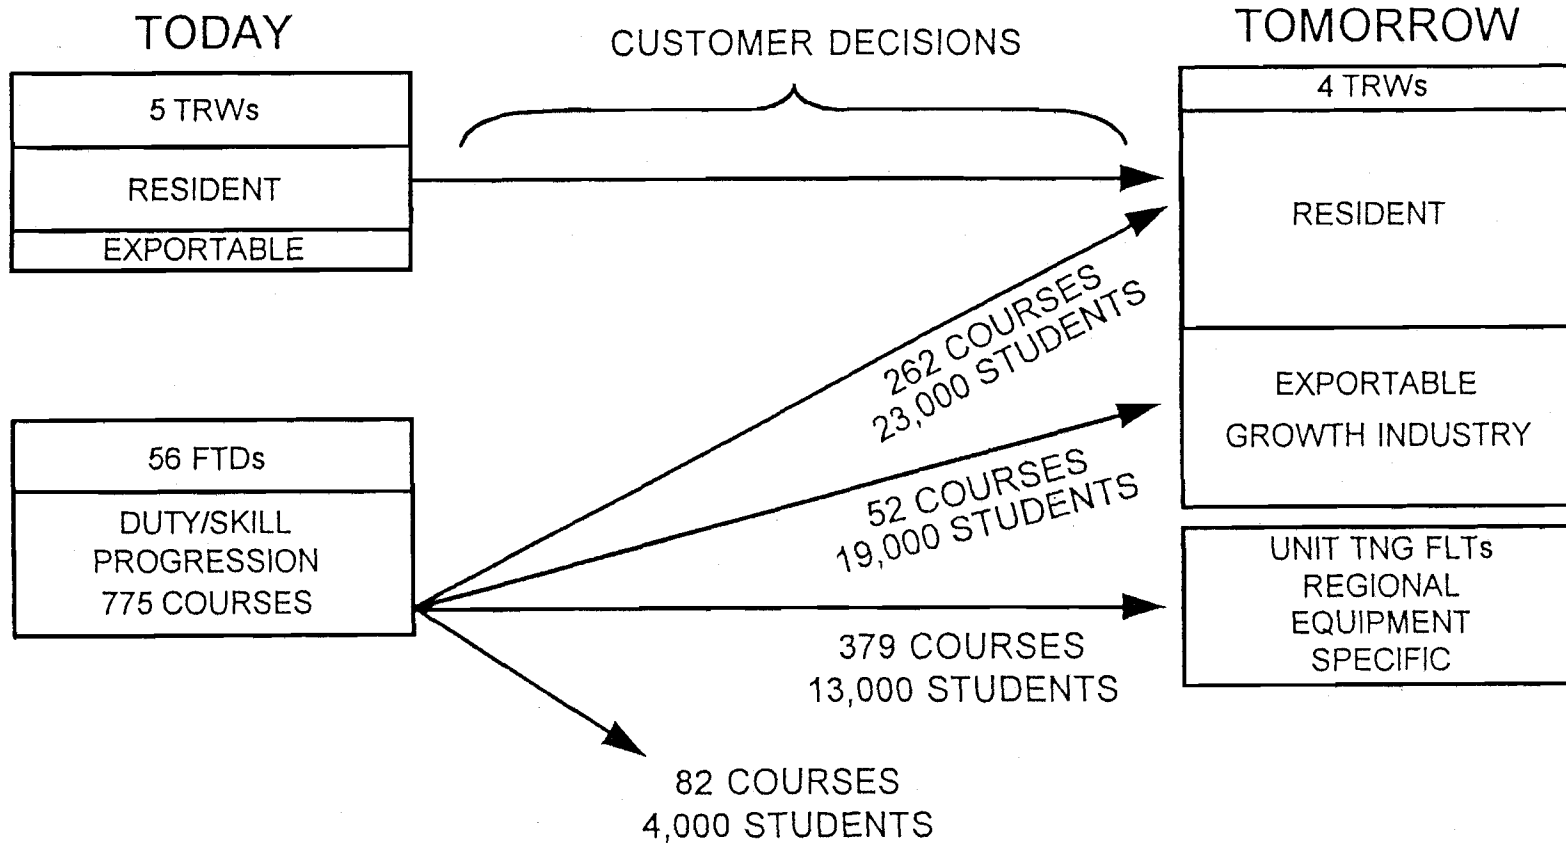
TODAY

CUSTOMER DECISIONS

TOMORROW

5 TRWs

RESIDENT

EXPORTABLE

4 TRWs

RESIDENT

262 COURSES
23,000 STUDENTS

EXPORTABLE
GROWTH INDUSTRY

56 FTDs

DUTY/SKILL PROGRESSION 775 COURSES

52 COURSES
19,000 STUDENTS

UNIT TNG FLTs
REGIONAL
EQUIPMENT
SPECIFIC

379 COURSES
13,000 STUDENTS

82 COURSES
4,000 STUDENTS